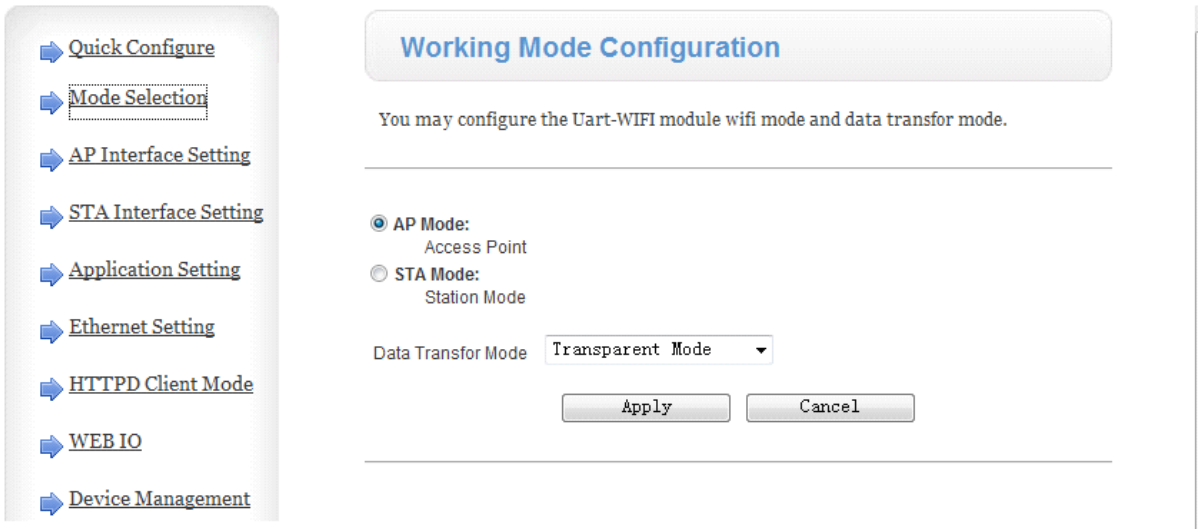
Quick Configure

Mode Selection

AP Interface Setting

STA Interface Setting

Application Setting

Ethernet Setting

HTTPD Client Mode

WEB IO

Device Management

Working Mode Configuration

You may configure the Uart-WIFI module wifi mode and data transfor mode.

AP Mode:
Access Point

STA Mode:
Station Mode

Data Transfor Mode Transparent Mode

Apply Cancel